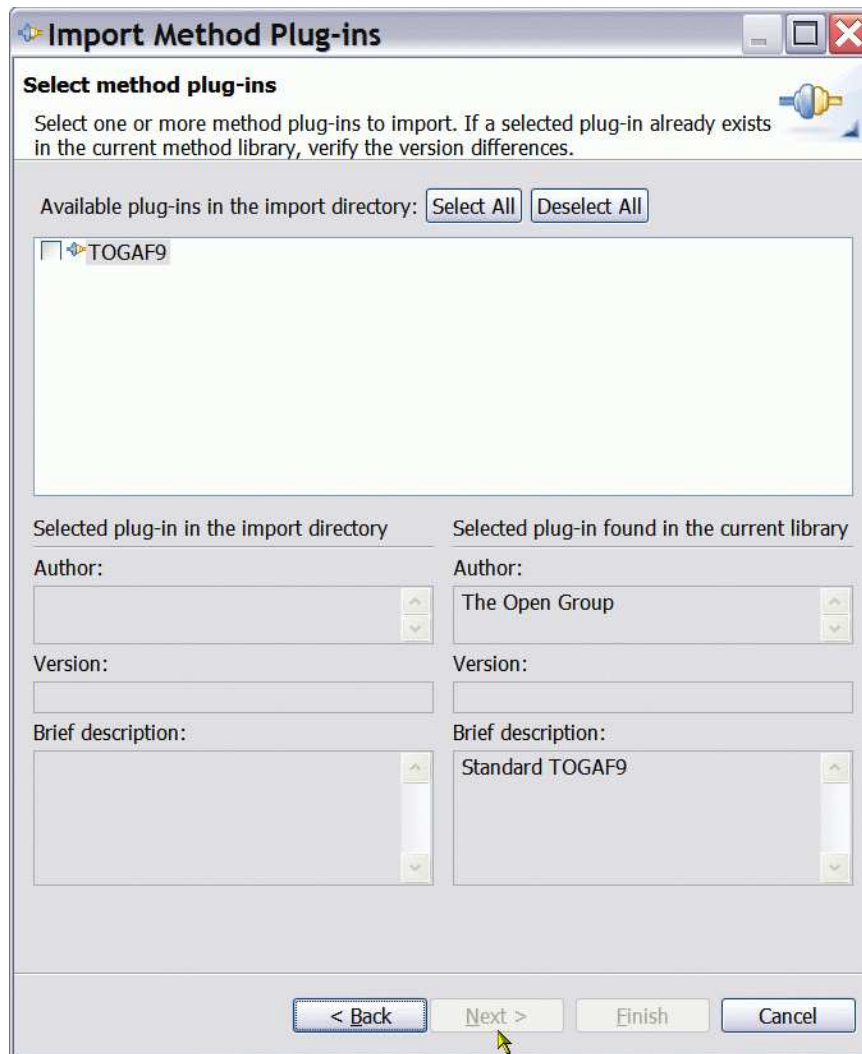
Import Method Plug-ins

Select method plug-ins

Select one or more method plug-ins to import. If a selected plug-in already exists in the current method library, verify the version differences.

Available plug-ins in the import directory: Select All Deselect All

TOGAF9

Selected plug-in in the import directory

Author:

Version:

Brief description:

Selected plug-in found in the current library

Author:

The Open Group

Version:

Brief description:

Standard TOGAF9

< Back Next > Finish Cancel